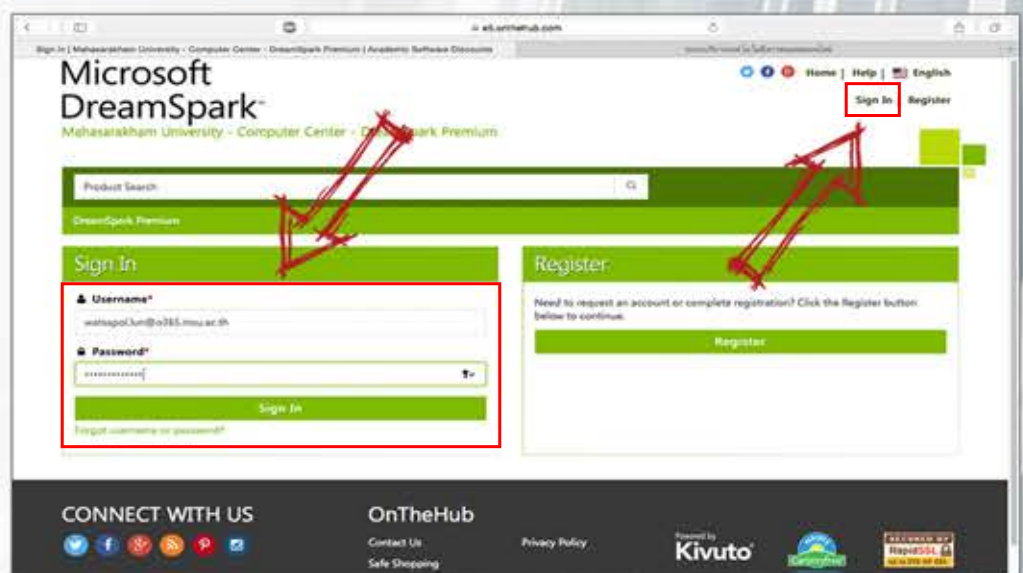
e5.onthehub.com

Sign In | Mahasarakham University - Computer Center - DreamSpark Premium | Academic Software Discounts

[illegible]

Microsoft DreamSpark

Home | Help | English

Sign In | Register

Mahasarakham University - Computer Center - DreamSpark Premium

Product Search

DreamSpark Premium

Sign In

Username*

wattapolOum@o365.msu.ac.th

Password*

••••••••••••

Sign In

Forgot username or password?

Register

Need to request an account or complete registration? Click the Register button below to continue.

Register

CONNECT WITH US

OnTheHub

Contact Us

Safe Shopping

Privacy Policy

Powered by Kivuto

CarbonFree

SECURED BY RapidSSL